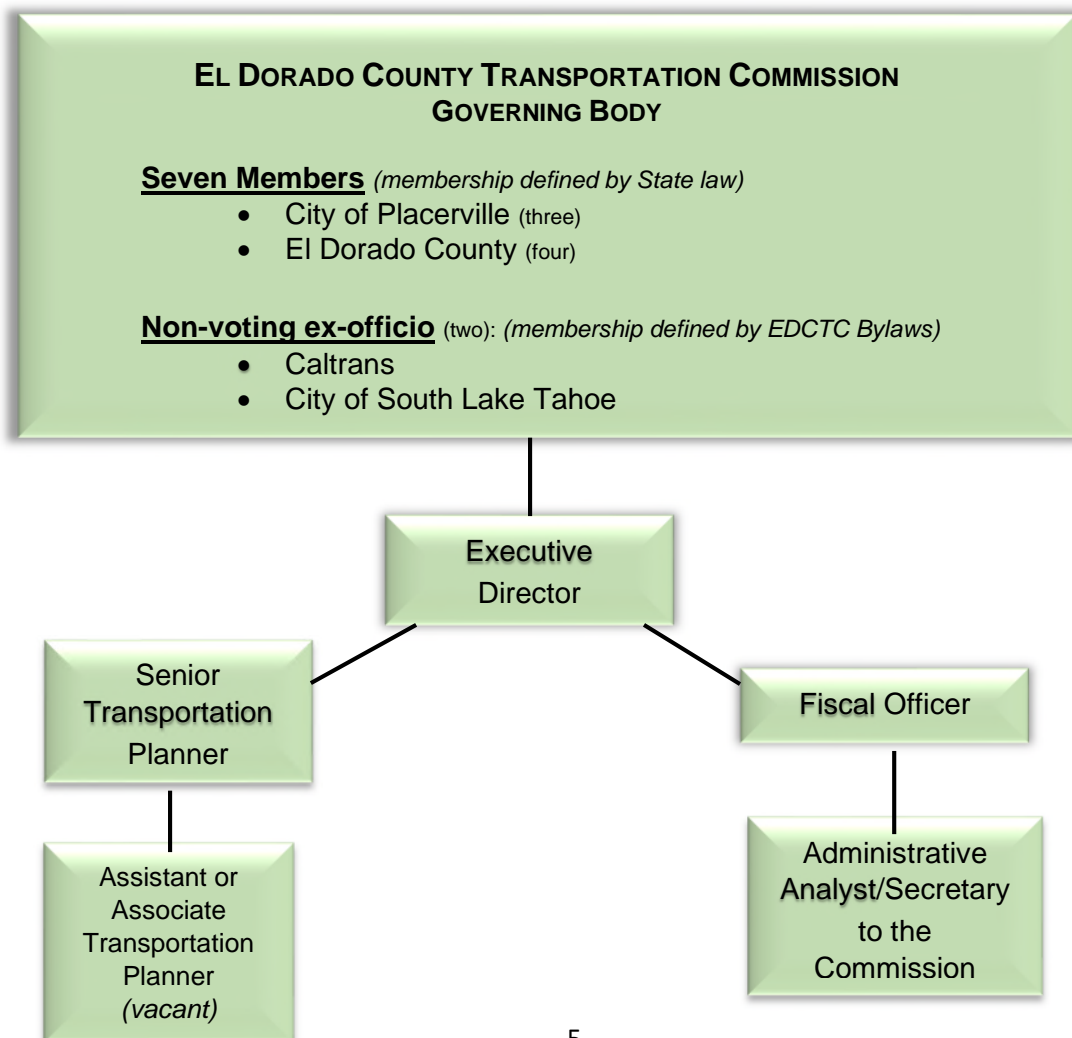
EL DORADO COUNTY TRANSPORTATION COMMISSION
GOVERNING BODY

Seven Members *(membership defined by State law)*
- City of Placerville (three)
- El Dorado County (four)

Non-voting ex-officio (two): *(membership defined by EDCTC Bylaws)*
- Caltrans
- City of South Lake Tahoe

Executive Director

Senior Transportation Planner

Assistant or Associate Transportation Planner *(vacant)*

Fiscal Officer

Administrative Analyst/Secretary to the Commission

5